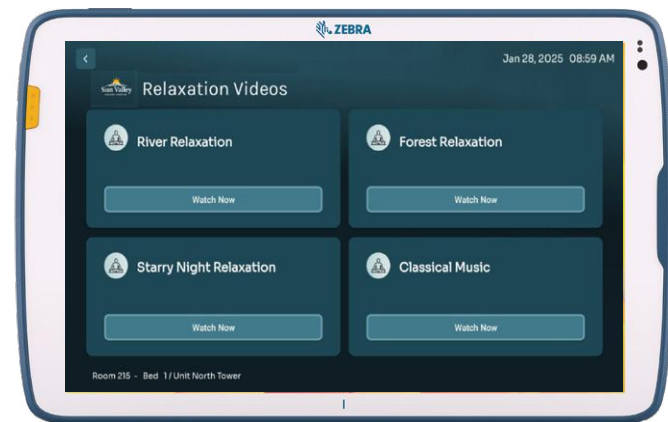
ZEBRA

Jan 28, 2025 08:59 AM

Sun Valley

Relaxation Videos

River Relaxation

Watch Now

Forest Relaxation

Watch Now

Starry Night Relaxation

Watch Now

Classical Music

Watch Now

Room 215 - Bed 1 / Unit North Tower